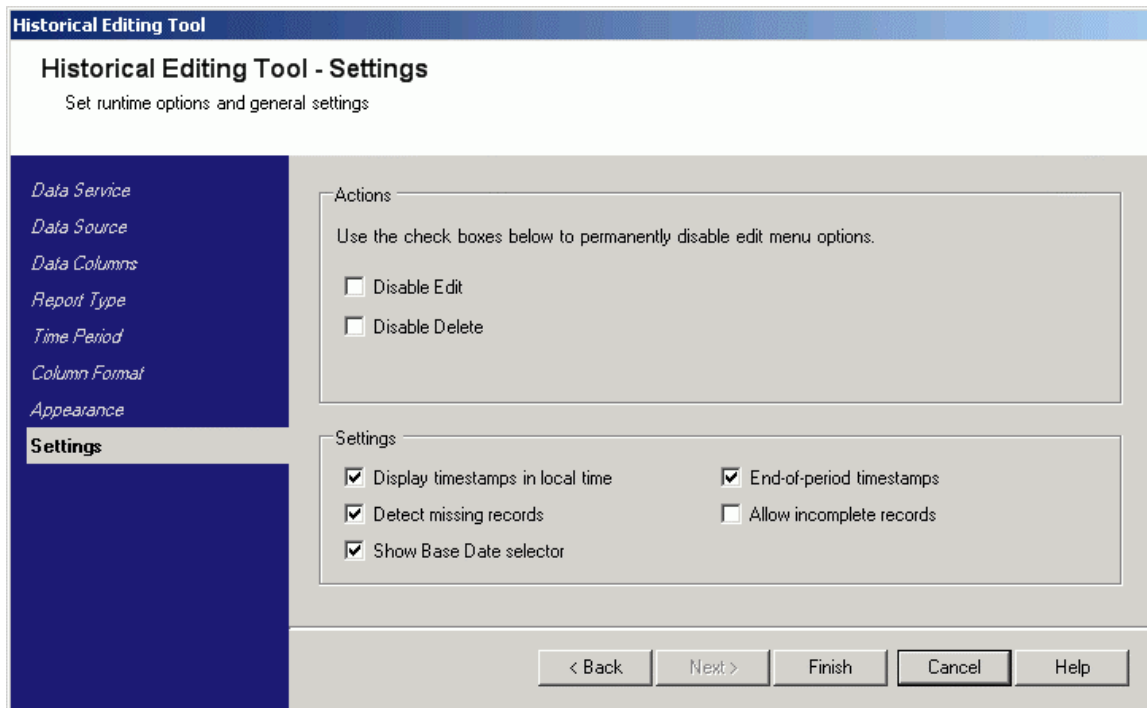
Historical Editing Tool

Historical Editing Tool - Settings

Set runtime options and general settings

Data Service
Data Source
Data Columns
Report Type
Time Period
Column Format
Appearance
Settings

Actions

Use the check boxes below to permanently disable edit menu options.

Disable Edit

Disable Delete

Settings

Display timestamps in local time

Detect missing records

Show Base Date selector

End-of-period timestamps

Allow incomplete records

< Back
Next >
Finish
Cancel
Help